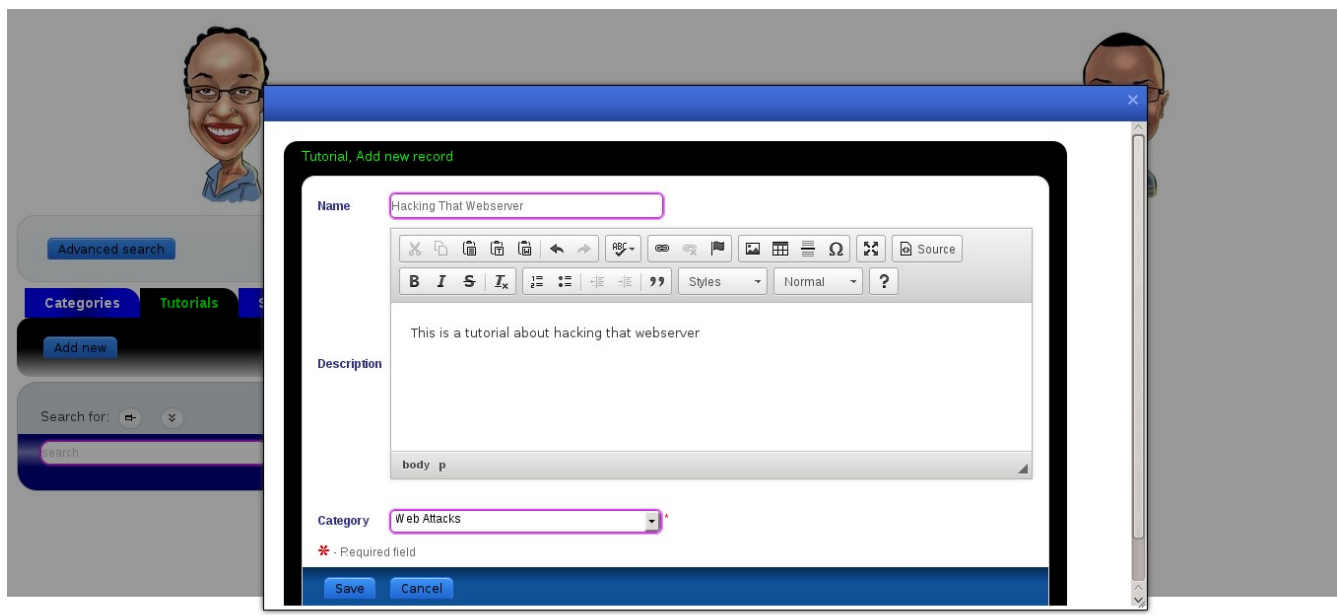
×

Tutorial, Add new record

Name
Hacking That Webserver

Source
Styles
Normal
?

Description
This is a tutorial about hacking that webserver

body p

Category
Web Attacks
*

* - Required field

Save
Cancel

Advanced search

Categories
Tutorials

Add new

Search for:

search